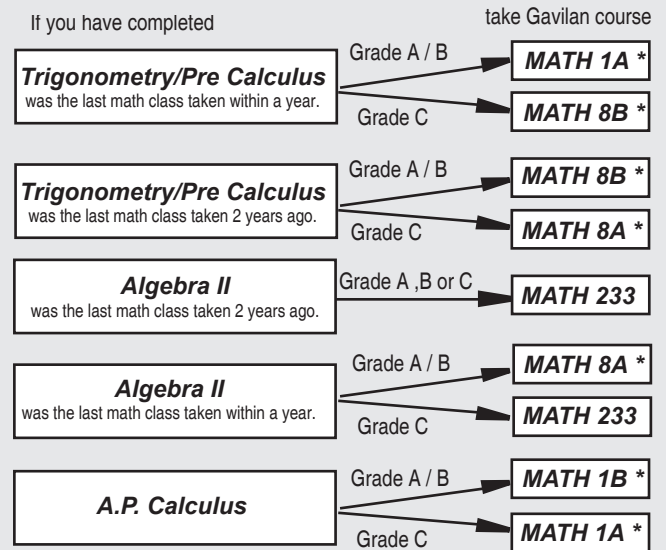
If you have completed

take Gavilan course

Trigonometry/Pre Calculus
was the last math class taken within a year.

Grade A / B

MATH 1A *

Grade C

MATH 8B *

Trigonometry/Pre Calculus
was the last math class taken 2 years ago.

Grade A / B

MATH 8B *

Grade C

MATH 8A *

Algebra II
was the last math class taken 2 years ago.

Grade A ,B or C

MATH 233

Algebra II
was the last math class taken within a year.

Grade A / B

MATH 8A *

Grade C

MATH 233

A.P. Calculus

Grade A / B

MATH 1B *

Grade C

MATH 1A *